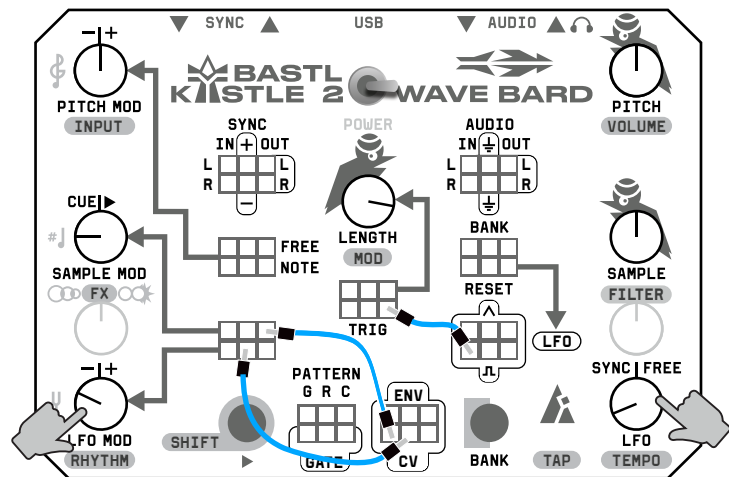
▼ SYNC ▲
USB
▼ AUDIO ▲
−|+
PITCH MOD
INPUT
BASTL KASTLE 2 WAVE BARD
PITCH
VOLUME
POWER
SYNC
IN + OUT
L R
L R
−
AUDIO
IN OUT
L R
L R
LENGTH
MOD
BANK
CUE ▶
SAMPLE MOD
FX
FREE
NOTE
RESET
SAMPLE
FILTER
TRIG
LFO
PATTERN
G R C
ENV
−|+
LFO MOD
RHYTHM
SHIFT
GATE
CV
BANK
TAP
SYNC | FREE
LFO
TEMPO